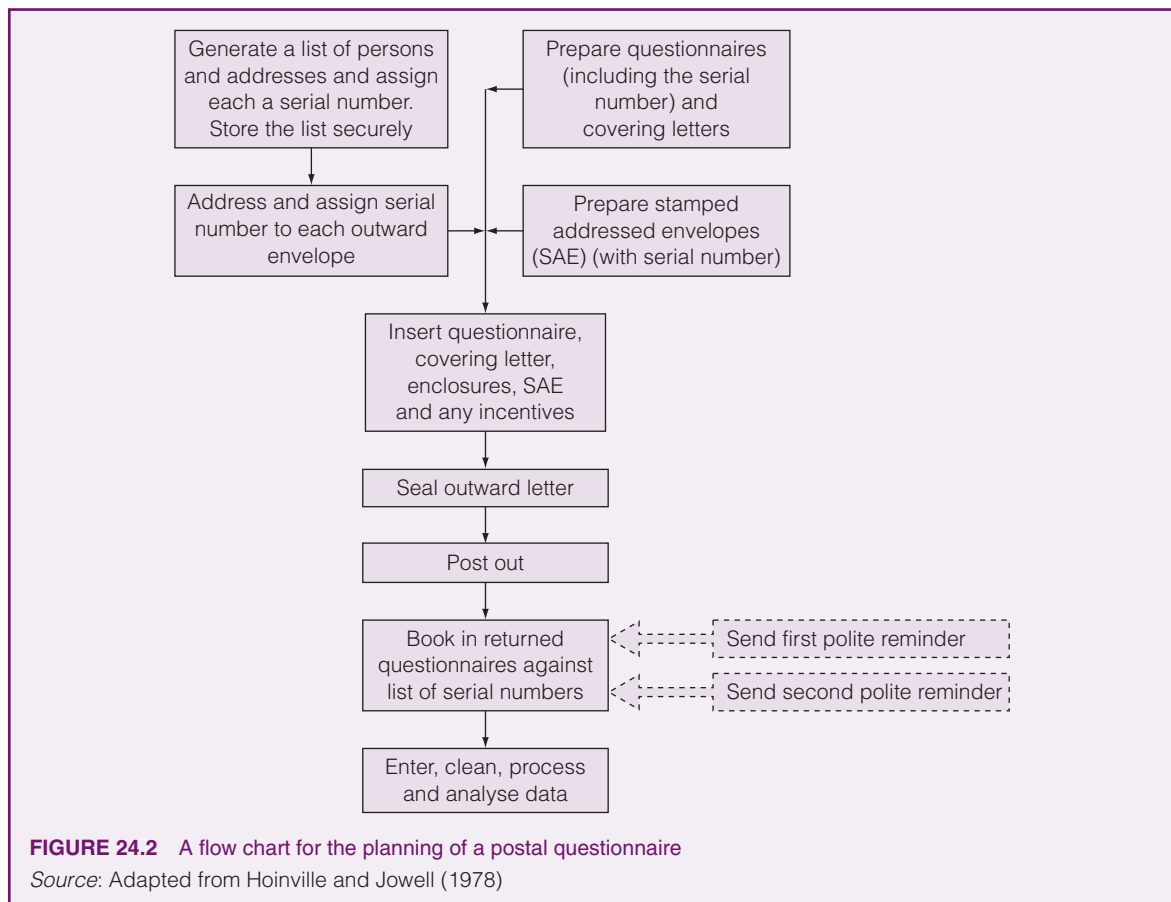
Generate a list of persons and addresses and assign each a serial number. Store the list securely

Prepare questionnaires (including the serial number) and covering letters

Address and assign serial number to each outward envelope

Prepare stamped addressed envelopes (SAE) (with serial number)

Insert questionnaire, covering letter, enclosures, SAE and any incentives

Seal outward letter

Post out

Book in returned questionnaires against list of serial numbers

Send first polite reminder

Send second polite reminder

Enter, clean, process and analyse data

**FIGURE 24.2** A flow chart for the planning of a postal questionnaire

*Source*: Adapted from Hoinville and Jowell (1978)